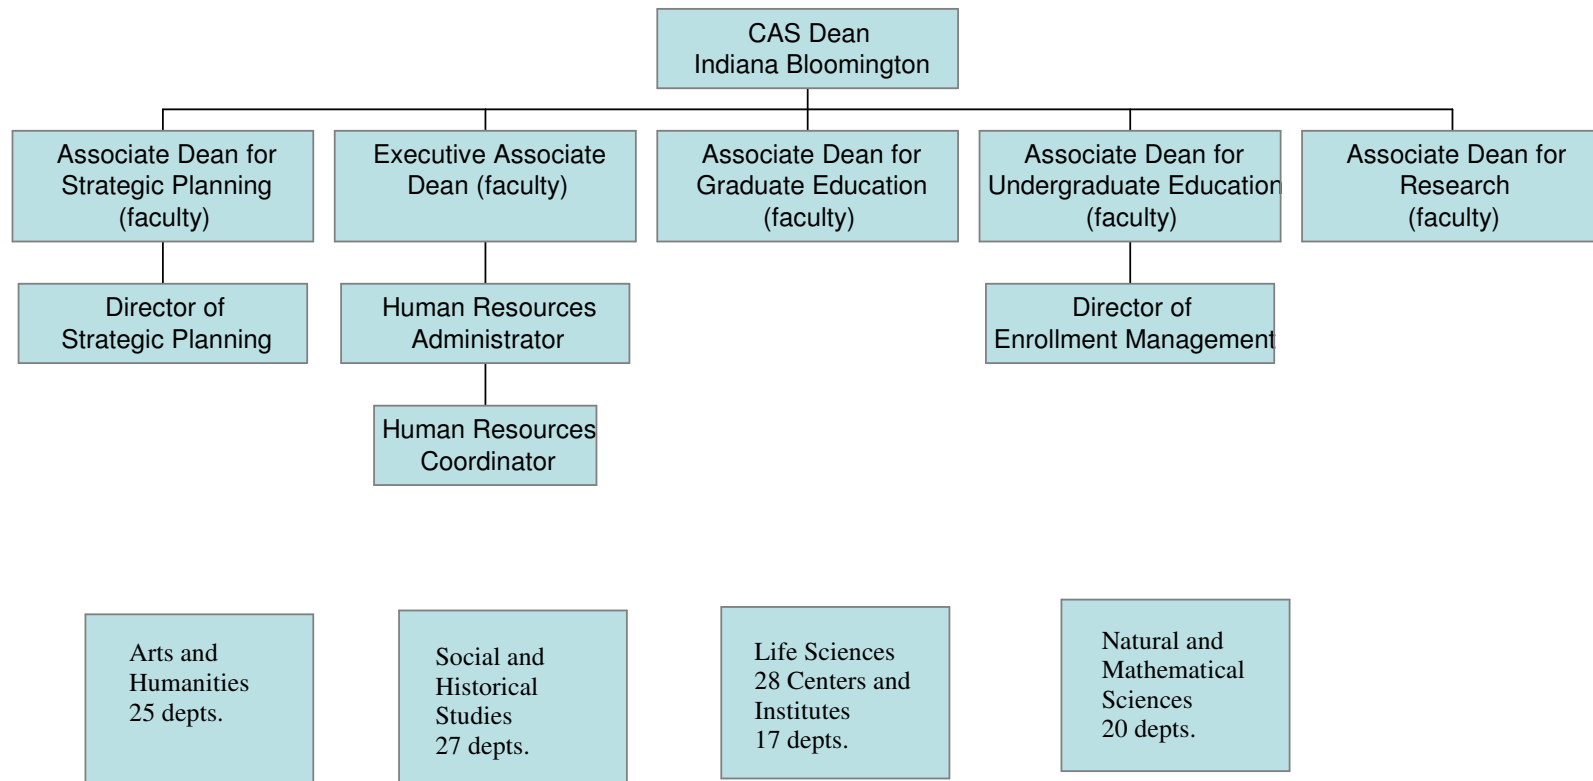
CAS Dean
Indiana Bloomington

Associate Dean for Strategic Planning (faculty)

Executive Associate Dean (faculty)

Associate Dean for Graduate Education (faculty)

Associate Dean for Undergraduate Education (faculty)

Associate Dean for Research (faculty)

Director of Strategic Planning

Human Resources Administrator

Director of Enrollment Management

Human Resources Coordinator

Arts and Humanities
25 depts.

Social and Historical Studies
27 depts.

Life Sciences
28 Centers and Institutes
17 depts.

Natural and Mathematical Sciences
20 depts.